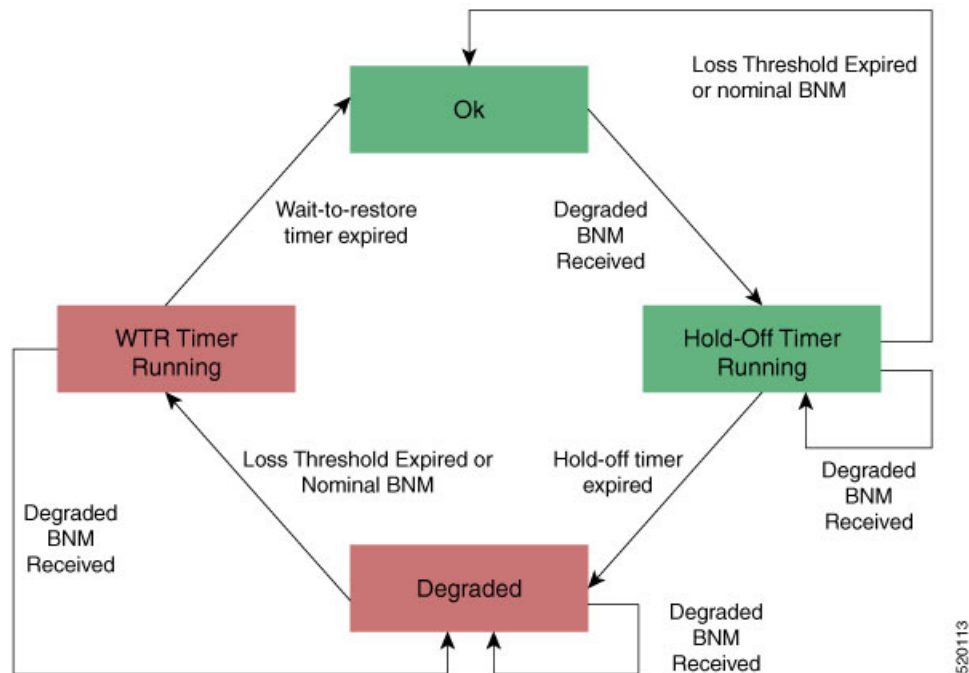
Loss Threshold Expired or nominal BNM

Ok

Wait-to-restore timer expired

Degraded BNM Received

WTR Timer Running

Hold-Off Timer Running

Loss Threshold Expired or Nominal BNM

Hold-off timer expired

Degraded BNM Received

Degraded BNM Received

Degraded

Degraded BNM Received

520113